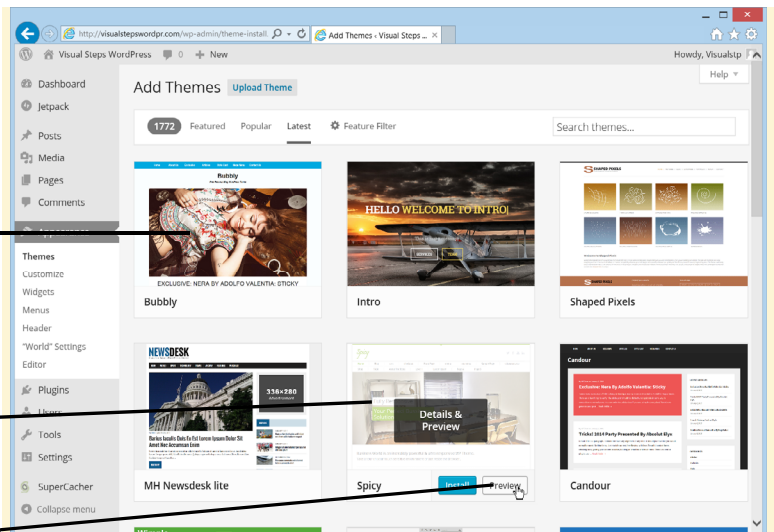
http://visualstepswordpr.com/wp-admin/theme-install
Add Themes ‹ Visual Steps ...
Visual Steps WordPress 0 New
Howdy, Visualstp
Help
Dashboard
Jetpack
Posts
Media
Pages
Comments
Appearance
Themes
Customize
Widgets
Menus
Header
"World" Settings
Editor
Plugins
Users
Tools
Settings
SuperCacher
Collapse menu
Add Themes Upload Theme
1772 Featured Popular Latest Feature Filter
Search themes...
Bubbly
EXCLUSIVE: NERA BY ADOLFO VALENTIA: STICKY
Bubbly
HELLO WELCOME TO INTRO!
Intro
SHAPED PIXELS
Shaped Pixels
NEWSDESK
336×280
MH Newsdesk lite
Details & Preview
Spicy
Install Preview
Candour
Exclusive: Nera By Adolfo Valentia: Sticky
Tricks! 2014 Party Presented By Absolut Elyx
Candour